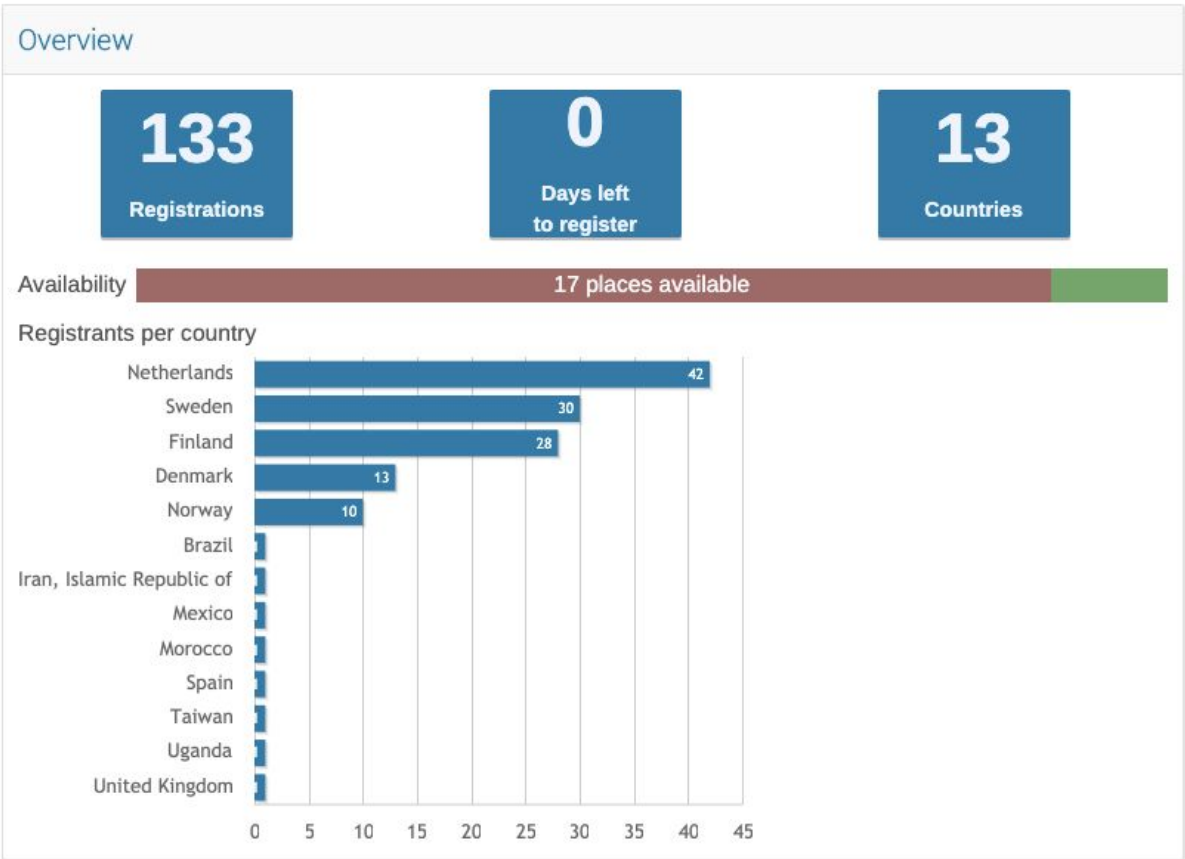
Overview

133
Registrations

0
Days left to register

13
Countries

Availability
17 places available

Registrants per country

Netherlands 42
Sweden 30
Finland 28
Denmark 13
Norway 10
Brazil
Iran, Islamic Republic of
Mexico
Morocco
Spain
Taiwan
Uganda
United Kingdom

0 5 10 15 20 25 30 35 40 45